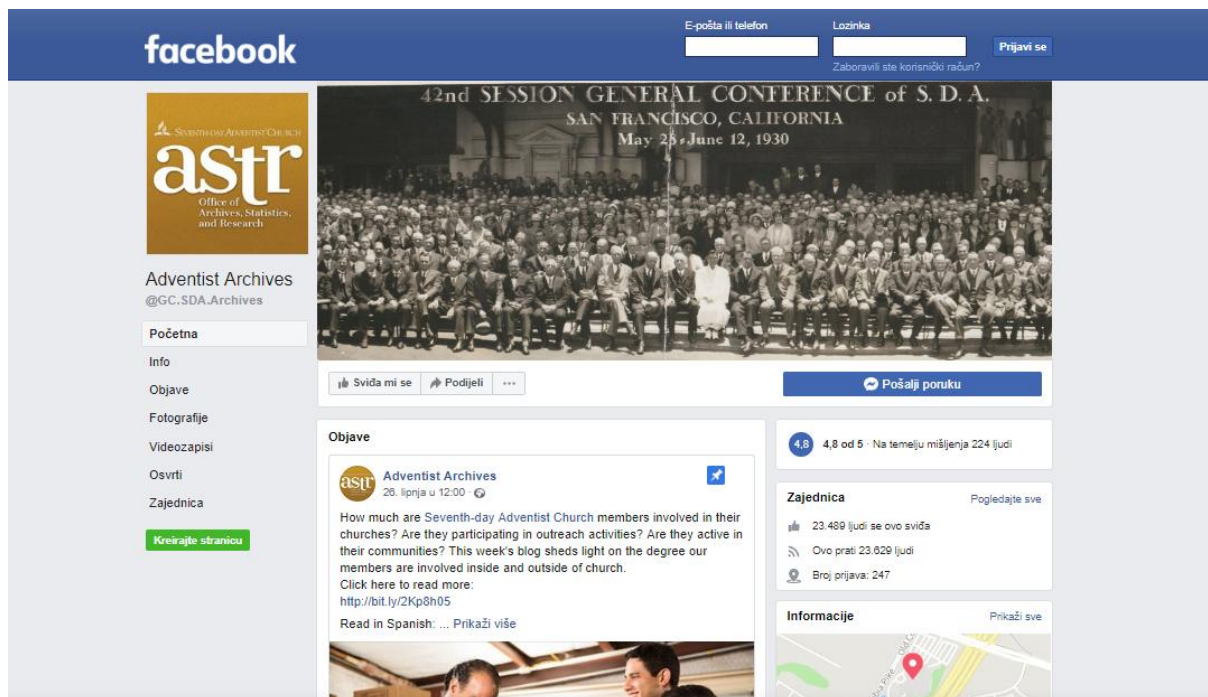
facebook

E-pošta ili telefon

Lozinka

Prijavi se

Zaboravili ste korisnički račun?

Seventh-day Adventist Church
astr
Office of Archives, Statistics, and Research

Adventist Archives
@GC.SDA.Archives

Početna
Info
Objave
Fotografije
Videozapisi
Osvrti
Zajednica

Kreirajte stranicu

42nd SESSION GENERAL CONFERENCE of S. D. A.
SAN FRANCISCO, CALIFORNIA
May 2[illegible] June 12, 1930

Sviđa mi se
Podijeli
...

Pošalji poruku

Objave

astr
Adventist Archives
26. lipnja u 12:00 ·

How much are Seventh-day Adventist Church members involved in their churches? Are they participating in outreach activities? Are they active in their communities? This week's blog sheds light on the degree our members are involved inside and outside of church.
Click here to read more:
http://bit.ly/2Kp8h05
Read in Spanish: ... Prikaži više

4,8
4,8 od 5 · Na temelju mišljenja 224 ljudi

Zajednica
Pogledajte sve
23.489 ljudi se ovo sviđa
Ovo prati 23.629 ljudi
Broj prijava: 247

Informacije
Prikaži sve